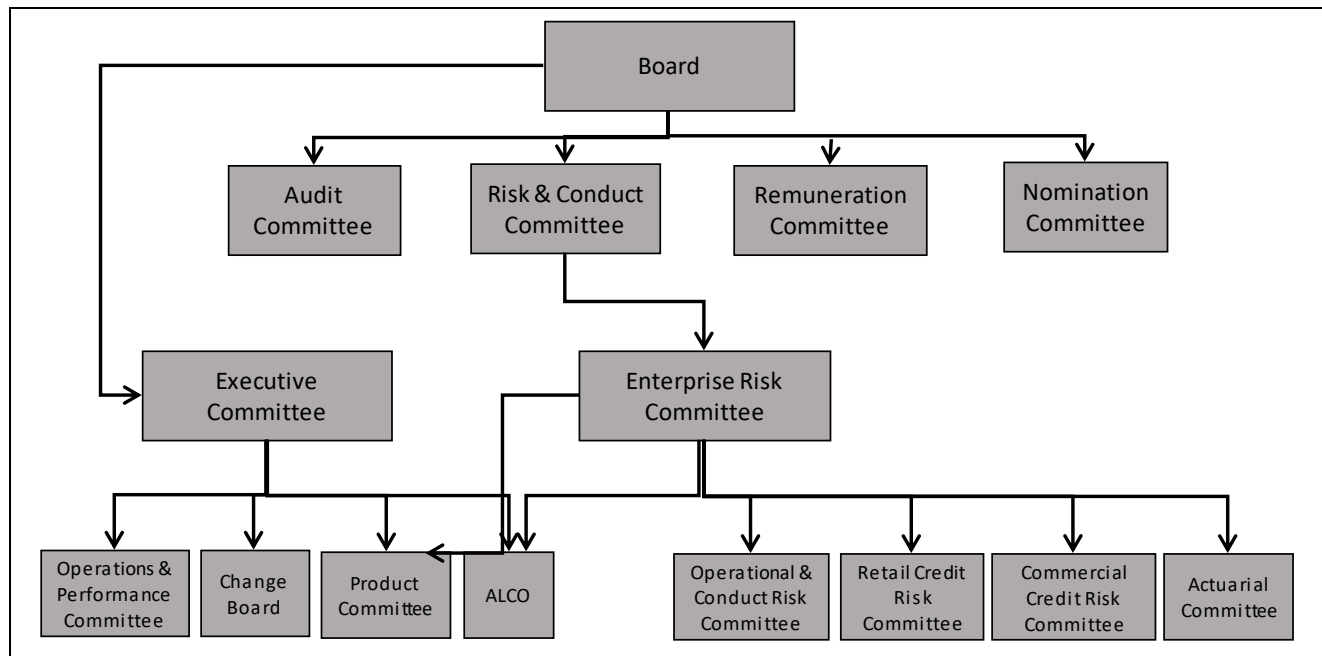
Board

Audit Committee

Risk & Conduct Committee

Remuneration Committee

Nomination Committee

Executive Committee

Enterprise Risk Committee

Operations & Performance Committee

Change Board

Product Committee

ALCO

Operational & Conduct Risk Committee

Retail Credit Risk Committee

Commercial Credit Risk Committee

Actuarial Committee